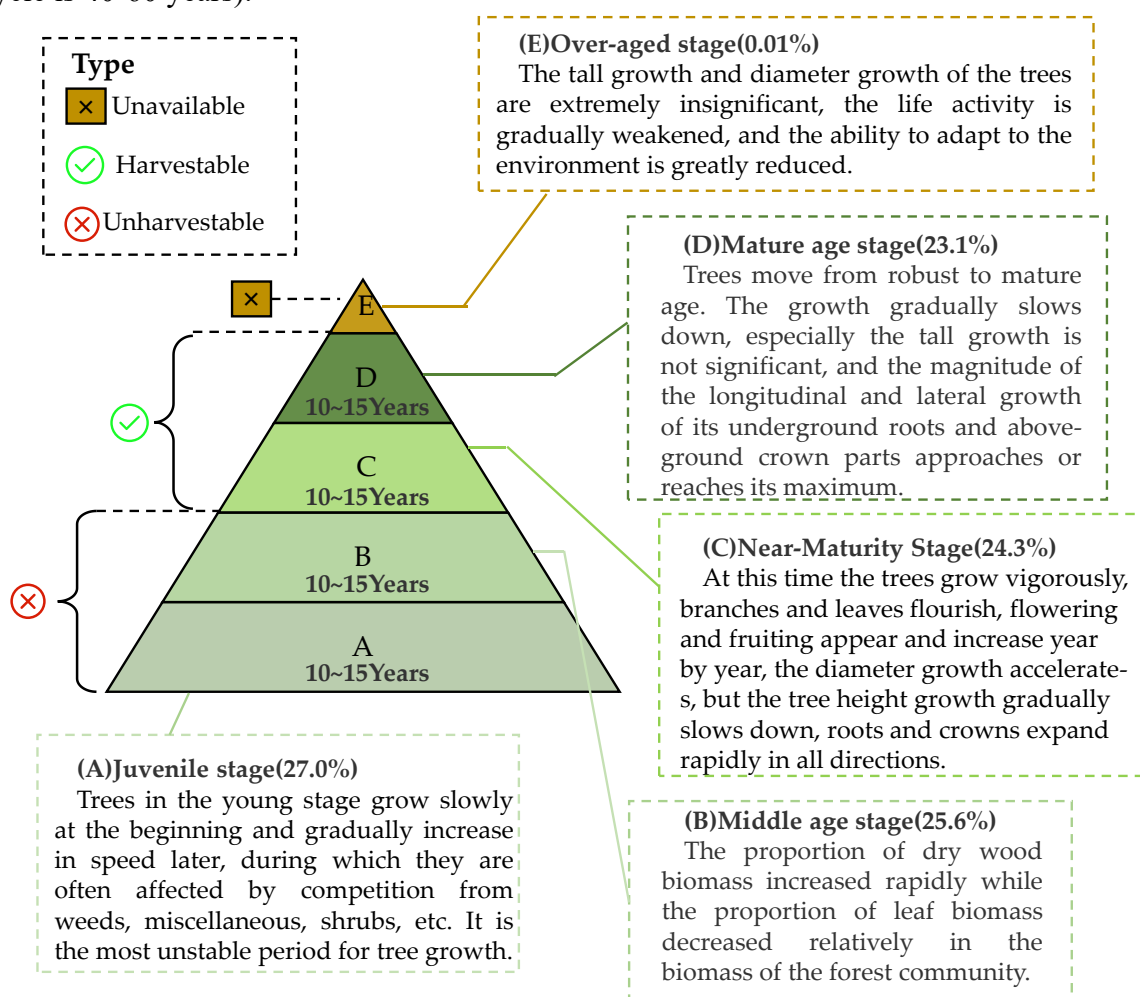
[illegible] 40~60 years).

Type
Unavailable
Harvestable
Unharvestable

(E)Over-aged stage(0.01%)
The tall growth and diameter growth of the trees are extremely insignificant, the life activity is gradually weakened, and the ability to adapt to the environment is greatly reduced.

(D)Mature age stage(23.1%)
Trees move from robust to mature age. The growth gradually slows down, especially the tall growth is not significant, and the magnitude of the longitudinal and lateral growth of its underground roots and aboveground crown parts approaches or reaches its maximum.

E

D
10~15Years

C
10~15Years

B
10~15Years

A
10~15Years

(C)Near-Maturity Stage(24.3%)
At this time the trees grow vigorously, branches and leaves flourish, flowering and fruiting appear and increase year by year, the diameter growth accelerates, but the tree height growth gradually slows down, roots and crowns expand rapidly in all directions.

(A)Juvenile stage(27.0%)
Trees in the young stage grow slowly at the beginning and gradually increase in speed later, during which they are often affected by competition from weeds, miscellaneous, shrubs, etc. It is the most unstable period for tree growth.

(B)Middle age stage(25.6%)
The proportion of dry wood biomass increased rapidly while the proportion of leaf biomass decreased relatively in the biomass of the forest community.